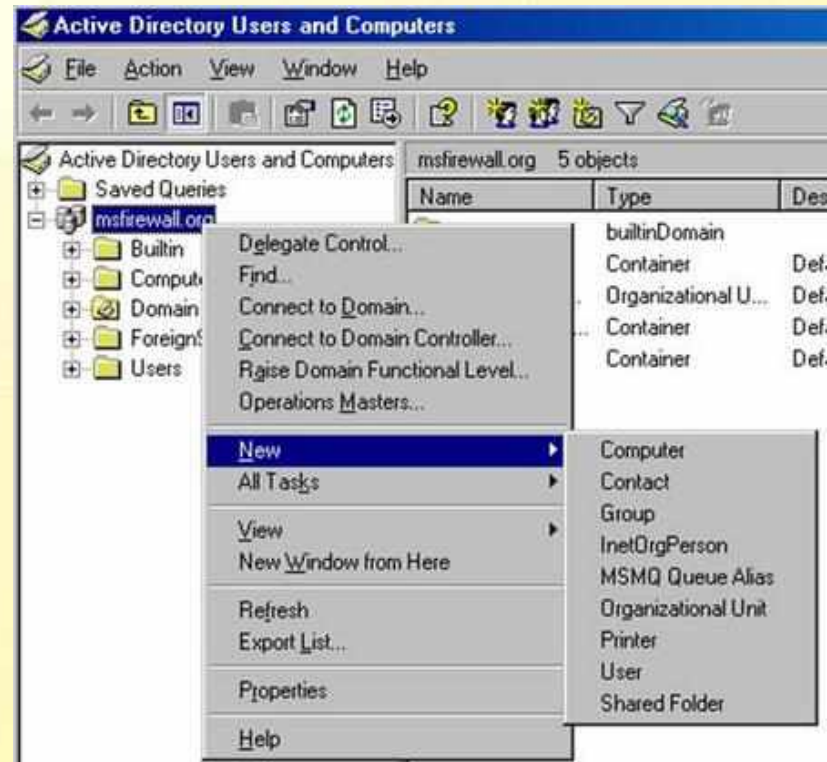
Active Directory Users and Computers

File Action View Window Help

Active Directory Users and Computers
Saved Queries
msfirewall.org
Builtin
Comput
Domain
Foreign
Users

msfirewall.org 5 objects

| Name | Type | Des |
|---|---|---|
| | builtinDomain | |
| | Container | Def |
| | Organizational U... | Def |
| | Container | Def |
| | Container | Def |

Delegate Control...
Find...
Connect to Domain...
Connect to Domain Controller...
Raise Domain Functional Level...
Operations Masters...
New
All Tasks
View
New Window from Here
Refresh
Export List...
Properties
Help

Computer
Contact
Group
InetOrgPerson
MSMQ Queue Alias
Organizational Unit
Printer
User
Shared Folder